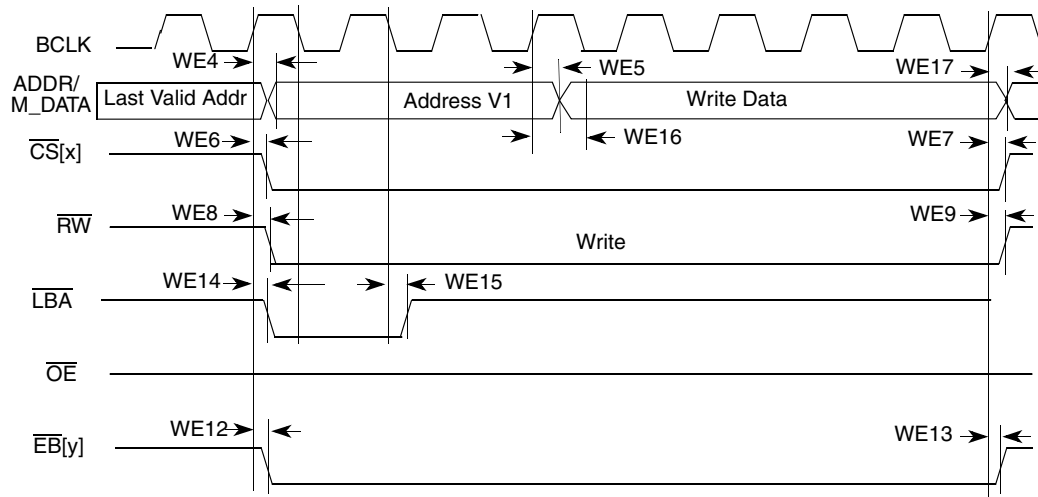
BCLK

WE4

WE5

WE17

ADDR/ M_DATA

Last Valid Addr

Address V1

Write Data

WE6

WE16

WE7

$\overline{CS}$[x]

WE8

WE9

$\overline{RW}$

Write

WE14

WE15

$\overline{LBA}$

$\overline{OE}$

WE12

WE13

$\overline{EB}$[y]